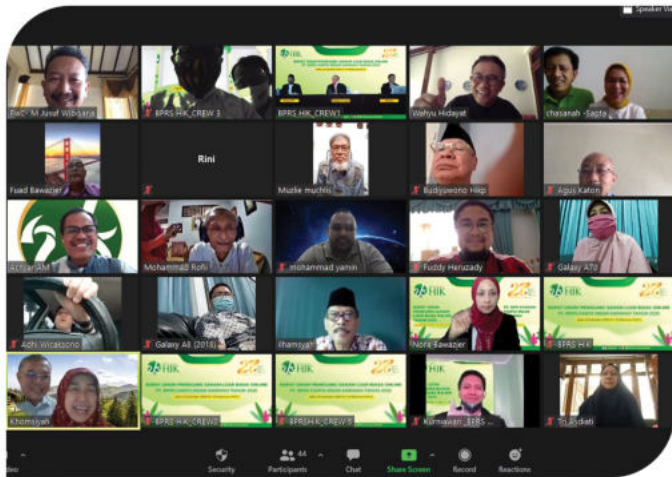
Speaker View

Dr. M Yusuf Wibisana
BPRS HIK_CREW 3
BPRS HIK_CREW1
Wahyu Hidayat
chasanah -Sapta
Fuad Bawazier
Rini
Muzlie muchlis
Budiyowono Hikp
Agus Katon
Achyar AM
Mohammad Rofi
mohammad yamin
Fuddy Heruzady
Galaxy A70
Aohi Wicaksono
Galaxy A8 (2018)
Ilhamsyah
Nora Bawazier
BPRS HIK
Khomsiyah
BPRS HIK_CREW2
BPRS HIK_CREW 5
Kurniawan_BPRS
Tri Rodiati

Security
44
Participants
Chat
Share Screen
Record
Reactions